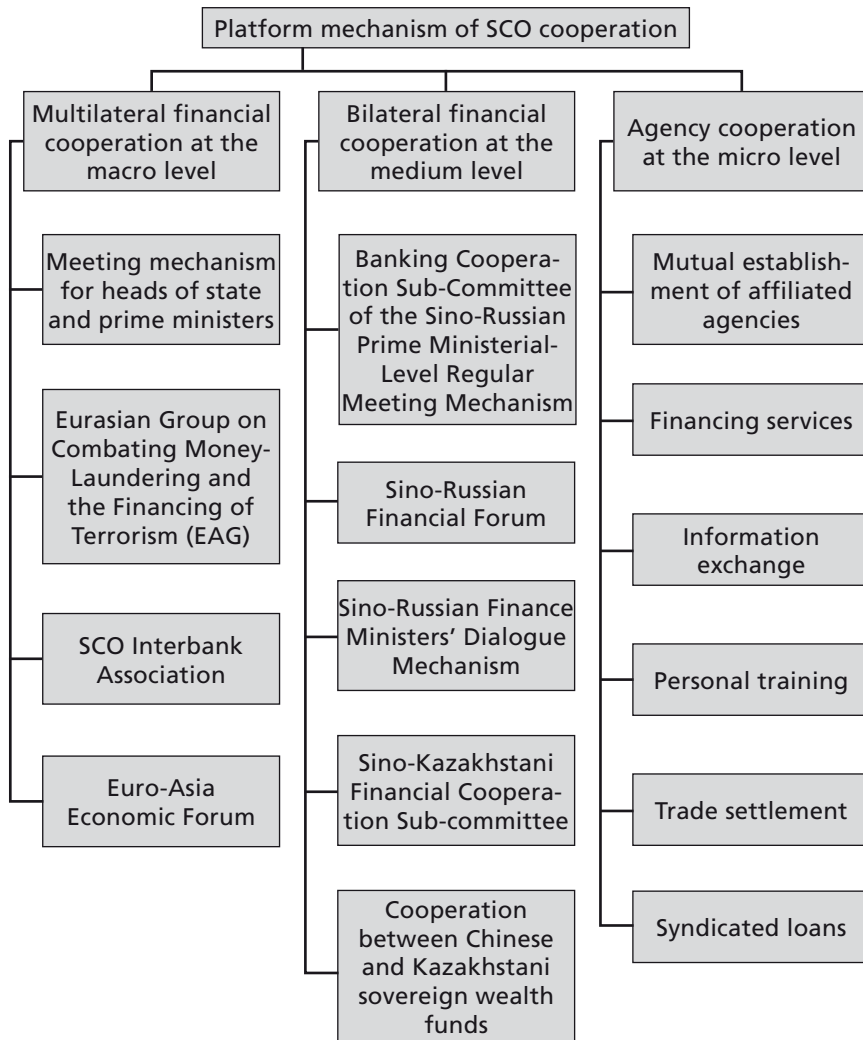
Platform mechanism of SCO cooperation

Multilateral financial cooperation at the macro level

Meeting mechanism for heads of state and prime ministers

Eurasian Group on Combating Money-Laundering and the Financing of Terrorism (EAG)

SCO Interbank Association

Euro-Asia Economic Forum

Bilateral financial cooperation at the medium level

Banking Cooperation Sub-Committee of the Sino-Russian Prime Ministerial-Level Regular Meeting Mechanism

Sino-Russian Financial Forum

Sino-Russian Finance Ministers' Dialogue Mechanism

Sino-Kazakhstani Financial Cooperation Sub-committee

Cooperation between Chinese and Kazakhstani sovereign wealth funds

Agency cooperation at the micro level

Mutual establishment of affiliated agencies

Financing services

Information exchange

Personal training

Trade settlement

Syndicated loans